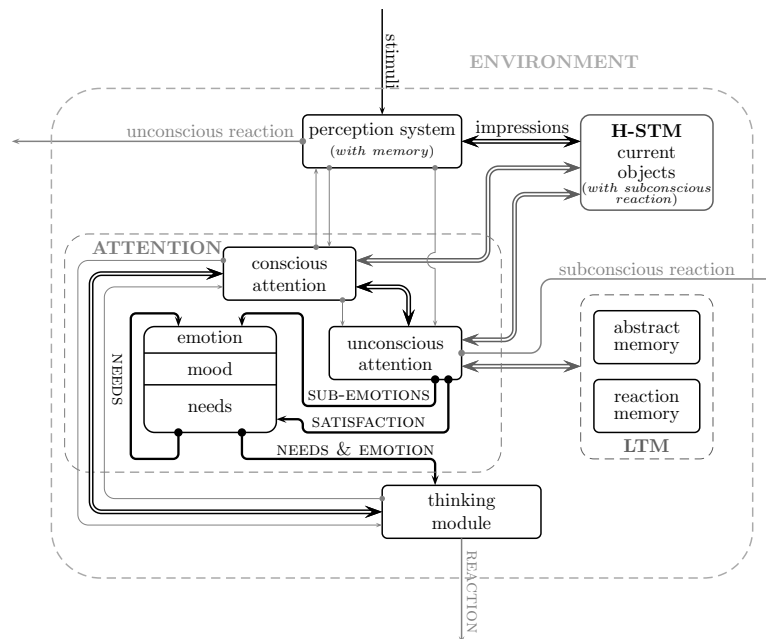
stimuli

ENVIRONMENT

unconscious reaction

perception system
(with memory)

impressions

H-STM
current objects
(with subconscious reaction)

ATTENTION

conscious attention

subconscious reaction

emotion
mood
needs

unconscious attention

abstract memory

reaction memory

LTM

NEEDS

SUB-EMOTIONS

SATISFACTION

NEEDS & EMOTION

thinking module

REACTION